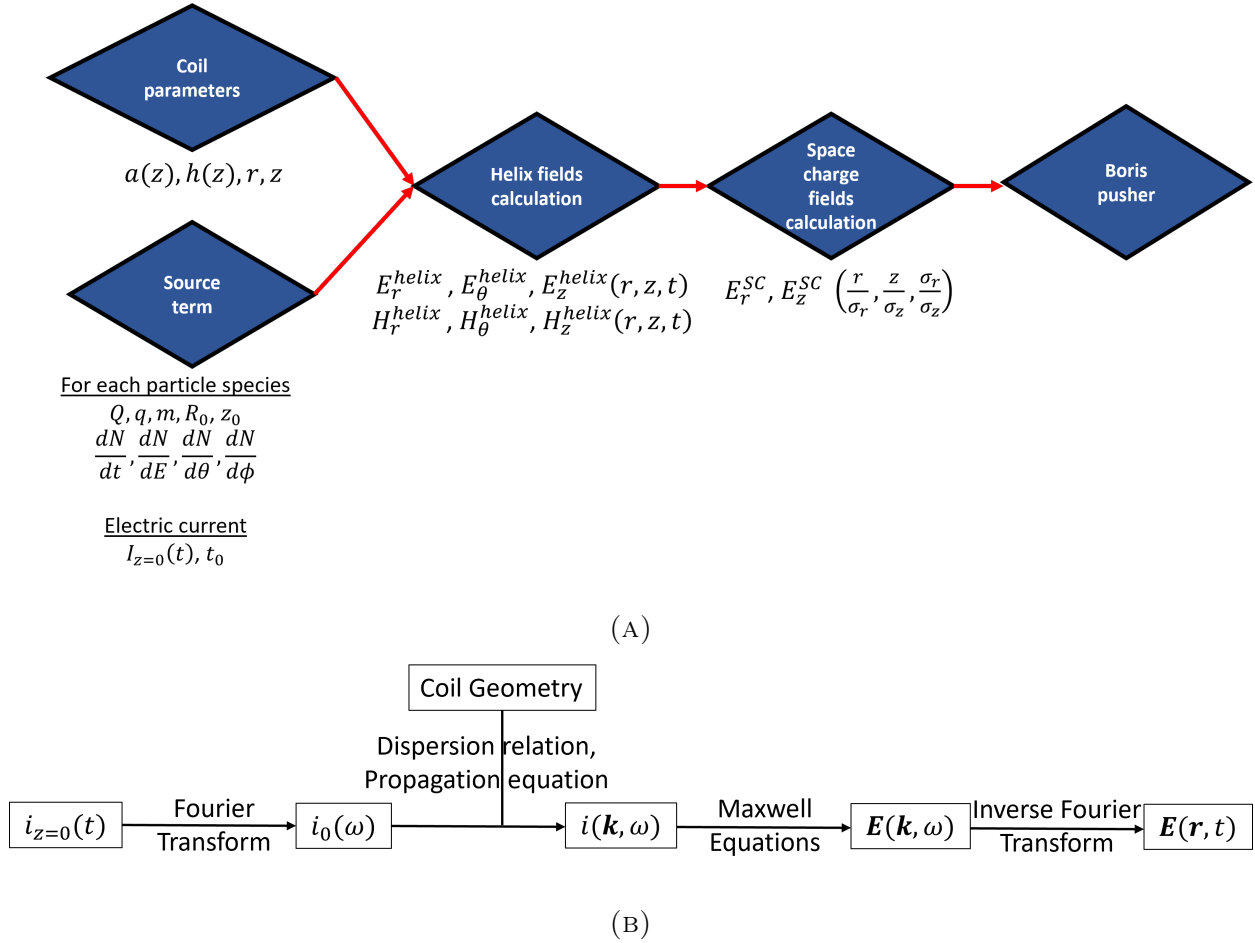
Coil parameters

$a(z), h(z), r, z$

Source term

For each particle species
$Q, q, m, R_0, z_0$
$\frac{dN}{dt}, \frac{dN}{dE}, \frac{dN}{d\theta}, \frac{dN}{d\phi}$

Electric current
$I_{z=0}(t), t_0$

Helix fields calculation

$E_r^{helix}, E_\theta^{helix}, E_z^{helix}(r, z, t)$
$H_r^{helix}, H_\theta^{helix}, H_z^{helix}(r, z, t)$

Space charge fields calculation

$E_r^{SC}, E_z^{SC} \left(\frac{r}{\sigma_r}, \frac{z}{\sigma_z}, \frac{\sigma_r}{\sigma_z}\right)$

Boris pusher

(A)

Coil Geometry

Dispersion relation, Propagation equation

$i_{z=0}(t)$

Fourier Transform

$i_0(\omega)$

$i(\boldsymbol{k}, \omega)$

Maxwell Equations

$\boldsymbol{E}(\boldsymbol{k}, \omega)$

Inverse Fourier Transform

$\boldsymbol{E}(\boldsymbol{r}, t)$

(B)